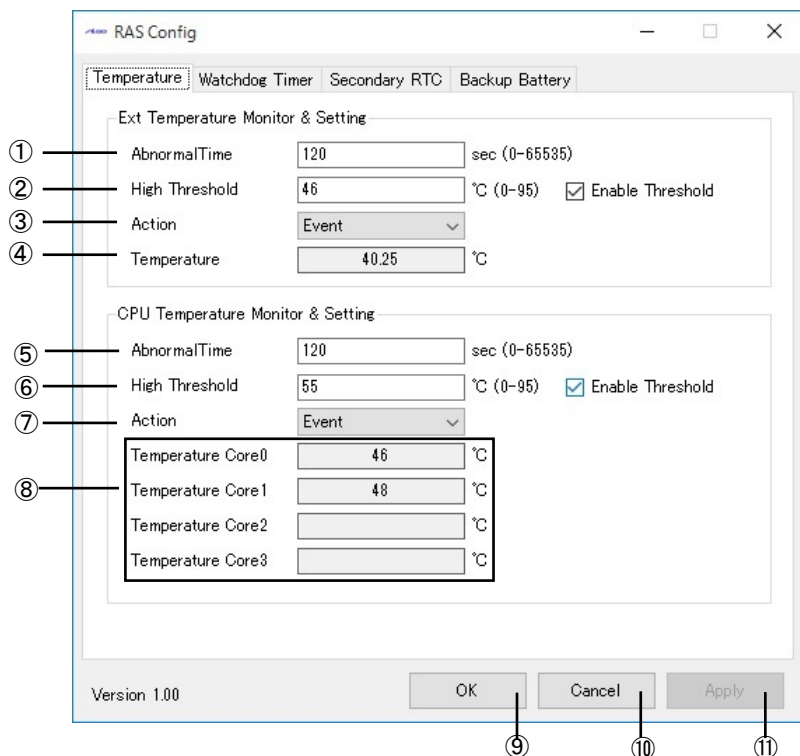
RAS Config

Temperature | Watchdog Timer | Secondary RTC | Backup Battery

Ext Temperature Monitor & Setting

① AbnormalTime 120 sec (0-65535)

② High Threshold 46 ℃ (0-95) Enable Threshold

③ Action Event

④ Temperature 40.25 ℃

CPU Temperature Monitor & Setting

⑤ AbnormalTime 120 sec (0-65535)

⑥ High Threshold 55 ℃ (0-95) Enable Threshold

⑦ Action Event

⑧
Temperature Core0 46 ℃
Temperature Core1 48 ℃
Temperature Core2 ℃
Temperature Core3 ℃

Version 1.00

OK Cancel Apply

⑨ ⑩ ⑪